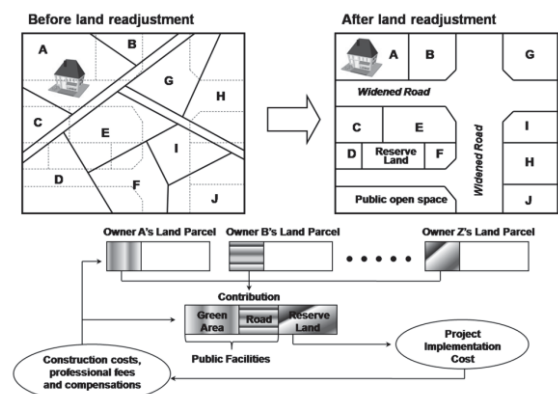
Before land readjustment

A
B
G
H
C
E
I
D
F
J

After land readjustment

A
B
G
Widened Road
C
E
I
D
Reserve Land
F
H
Widened Road
Public open space
J

Owner A's Land Parcel
Owner B's Land Parcel
• • • • •
Owner Z's Land Parcel

Contribution

Green Area
Road
Reserve Land

Public Facilities

Project Implementation Cost

Construction costs, professional fees and compensations